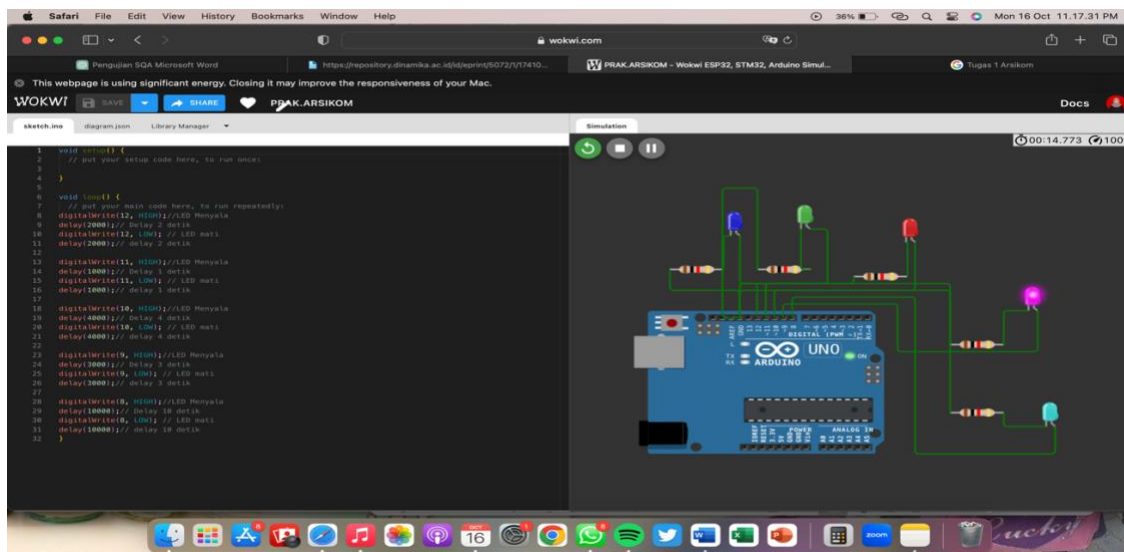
Safari File Edit View History Bookmarks Window Help
36% Mon 16 Oct 11.17.31 PM
wokwi.com
Pengujian SQA Microsoft Word | https://repository.dinamika.ac.id/id/eprint/5072/1/17410... | PRAK.ARSIKOM - Wokwi ESP32, STM32, Arduino Simul... | Tugas 1 Arsikom
This webpage is using significant energy. Closing it may improve the responsiveness of your Mac.
WOKWI SAVE SHARE PRAK.ARSIKOM Docs
sketch.ino diagram.json Library Manager
Simulation
00:14.773 100

1 void setup() {
2 // put your setup code here, to run once:
3
4 }
5
6 void loop() {
7 // put your main code here, to run repeatedly:
8 digitalWrite(12, HIGH);//LED Menyala
9 delay(2000);// Delay 2 detik
10 digitalWrite(12, LOW); // LED mati
11 delay(2000);// delay 2 detik
12
13 digitalWrite(11, HIGH);//LED Menyala
14 delay(1000);// Delay 1 detik
15 digitalWrite(11, LOW); // LED mati
16 delay(1000);// delay 1 detik
17
18 digitalWrite(10, HIGH);//LED Menyala
19 delay(4000);// Delay 4 detik
20 digitalWrite(10, LOW); // LED mati
21 delay(4000);// delay 4 detik
22
23 digitalWrite(9, HIGH);//LED Menyala
24 delay(3000);// Delay 3 detik
25 digitalWrite(9, LOW); // LED mati
26 delay(3000);// delay 3 detik
27
28 digitalWrite(8, HIGH);//LED Menyala
29 delay(10000);// Delay 10 detik
30 digitalWrite(8, LOW); // LED mati
31 delay(10000);// delay 10 detik
32 }

DIGITAL (PWM ~) UNO ON TX RX ARDUINO POWER ANALOG IN
16